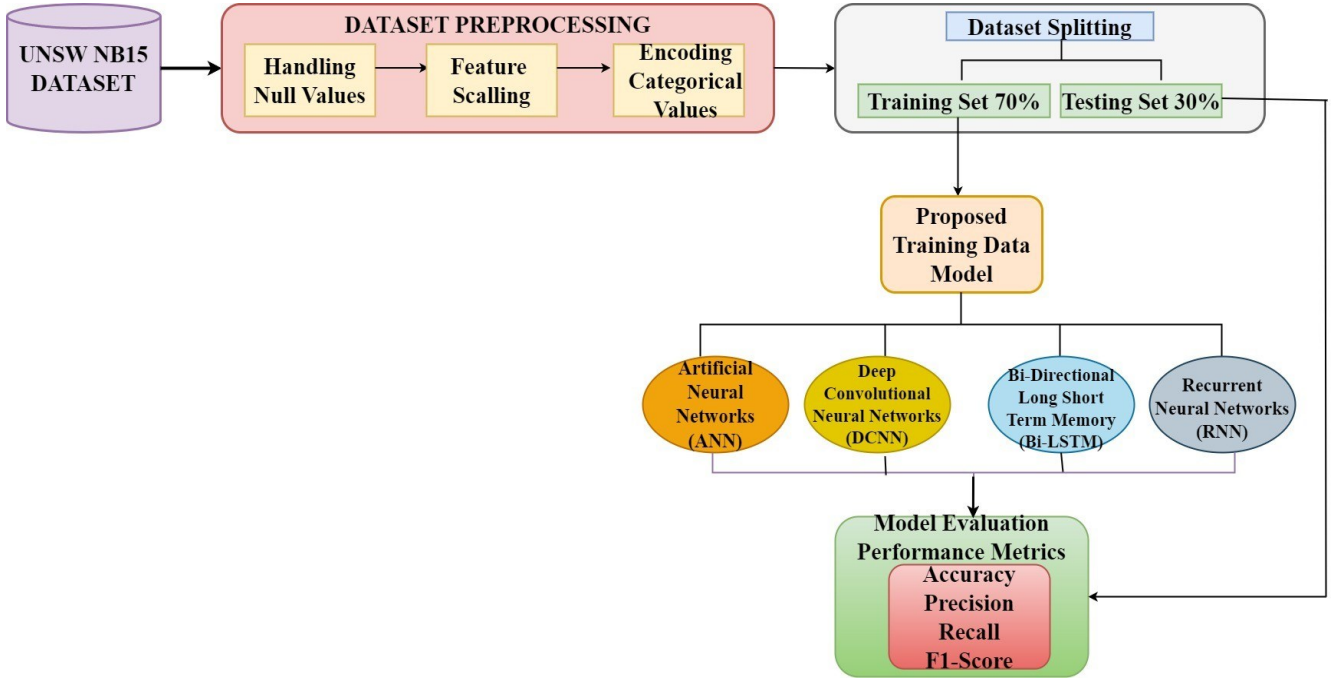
UNSW NB15 DATASET

DATASET PREPROCESSING

Handling Null Values

Feature Scalling

Encoding Categorical Values

Dataset Splitting

Training Set 70%

Testing Set 30%

Proposed Training Data Model

Artificial Neural Networks (ANN)

Deep Convolutional Neural Networks (DCNN)

Bi-Directional Long Short Term Memory (Bi-LSTM)

Recurrent Neural Networks (RNN)

Model Evaluation Performance Metrics

Accuracy
Precision
Recall
F1-Score